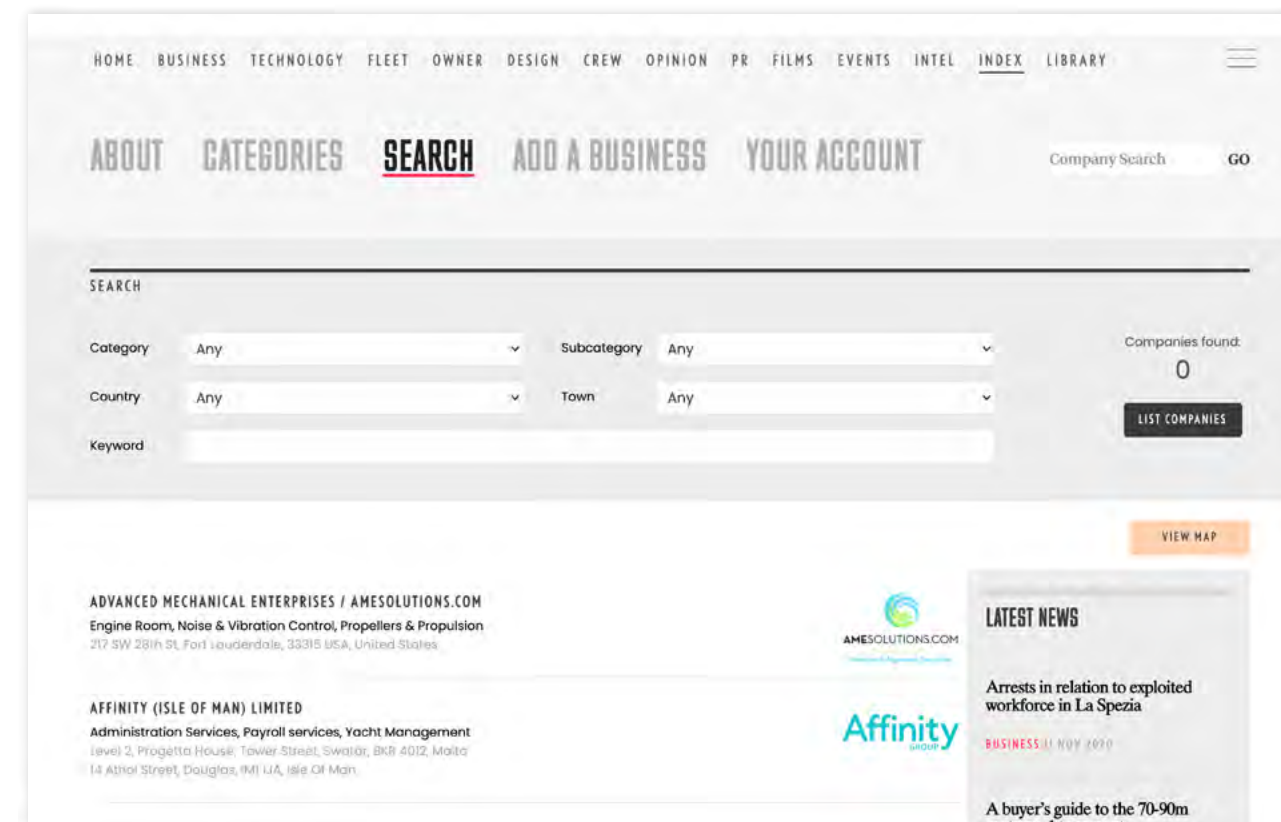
HOME BUSINESS TECHNOLOGY FLEET OWNER DESIGN CREW OPINION PR FILMS EVENTS INTEL INDEX LIBRARY

ABOUT CATEGORIES SEARCH ADD A BUSINESS YOUR ACCOUNT

Company Search GO

SEARCH

Category Any

Subcategory Any

Companies found: 0

Country Any

Town Any

LIST COMPANIES

Keyword

VIEW MAP

ADVANCED MECHANICAL ENTERPRISES / AMESOLUTIONS.COM
Engine Room, Noise & Vibration Control, Propellers & Propulsion
217 SW 28th St, Fort Lauderdale, 33315 USA, United States

AMESOLUTIONS.COM

AFFINITY (ISLE OF MAN) LIMITED
Administration Services, Payroll services, Yacht Management
Level 2, Progetto House, Tower Street, Swatar, BKR 4012, Malta
14 Athol Street, Douglas, IM1 1JA, Isle Of Man

Affinity GROUP

LATEST NEWS

Arrests in relation to exploited workforce in La Spezia

BUSINESS 11 NOV 2020

A buyer's guide to the 70-90m